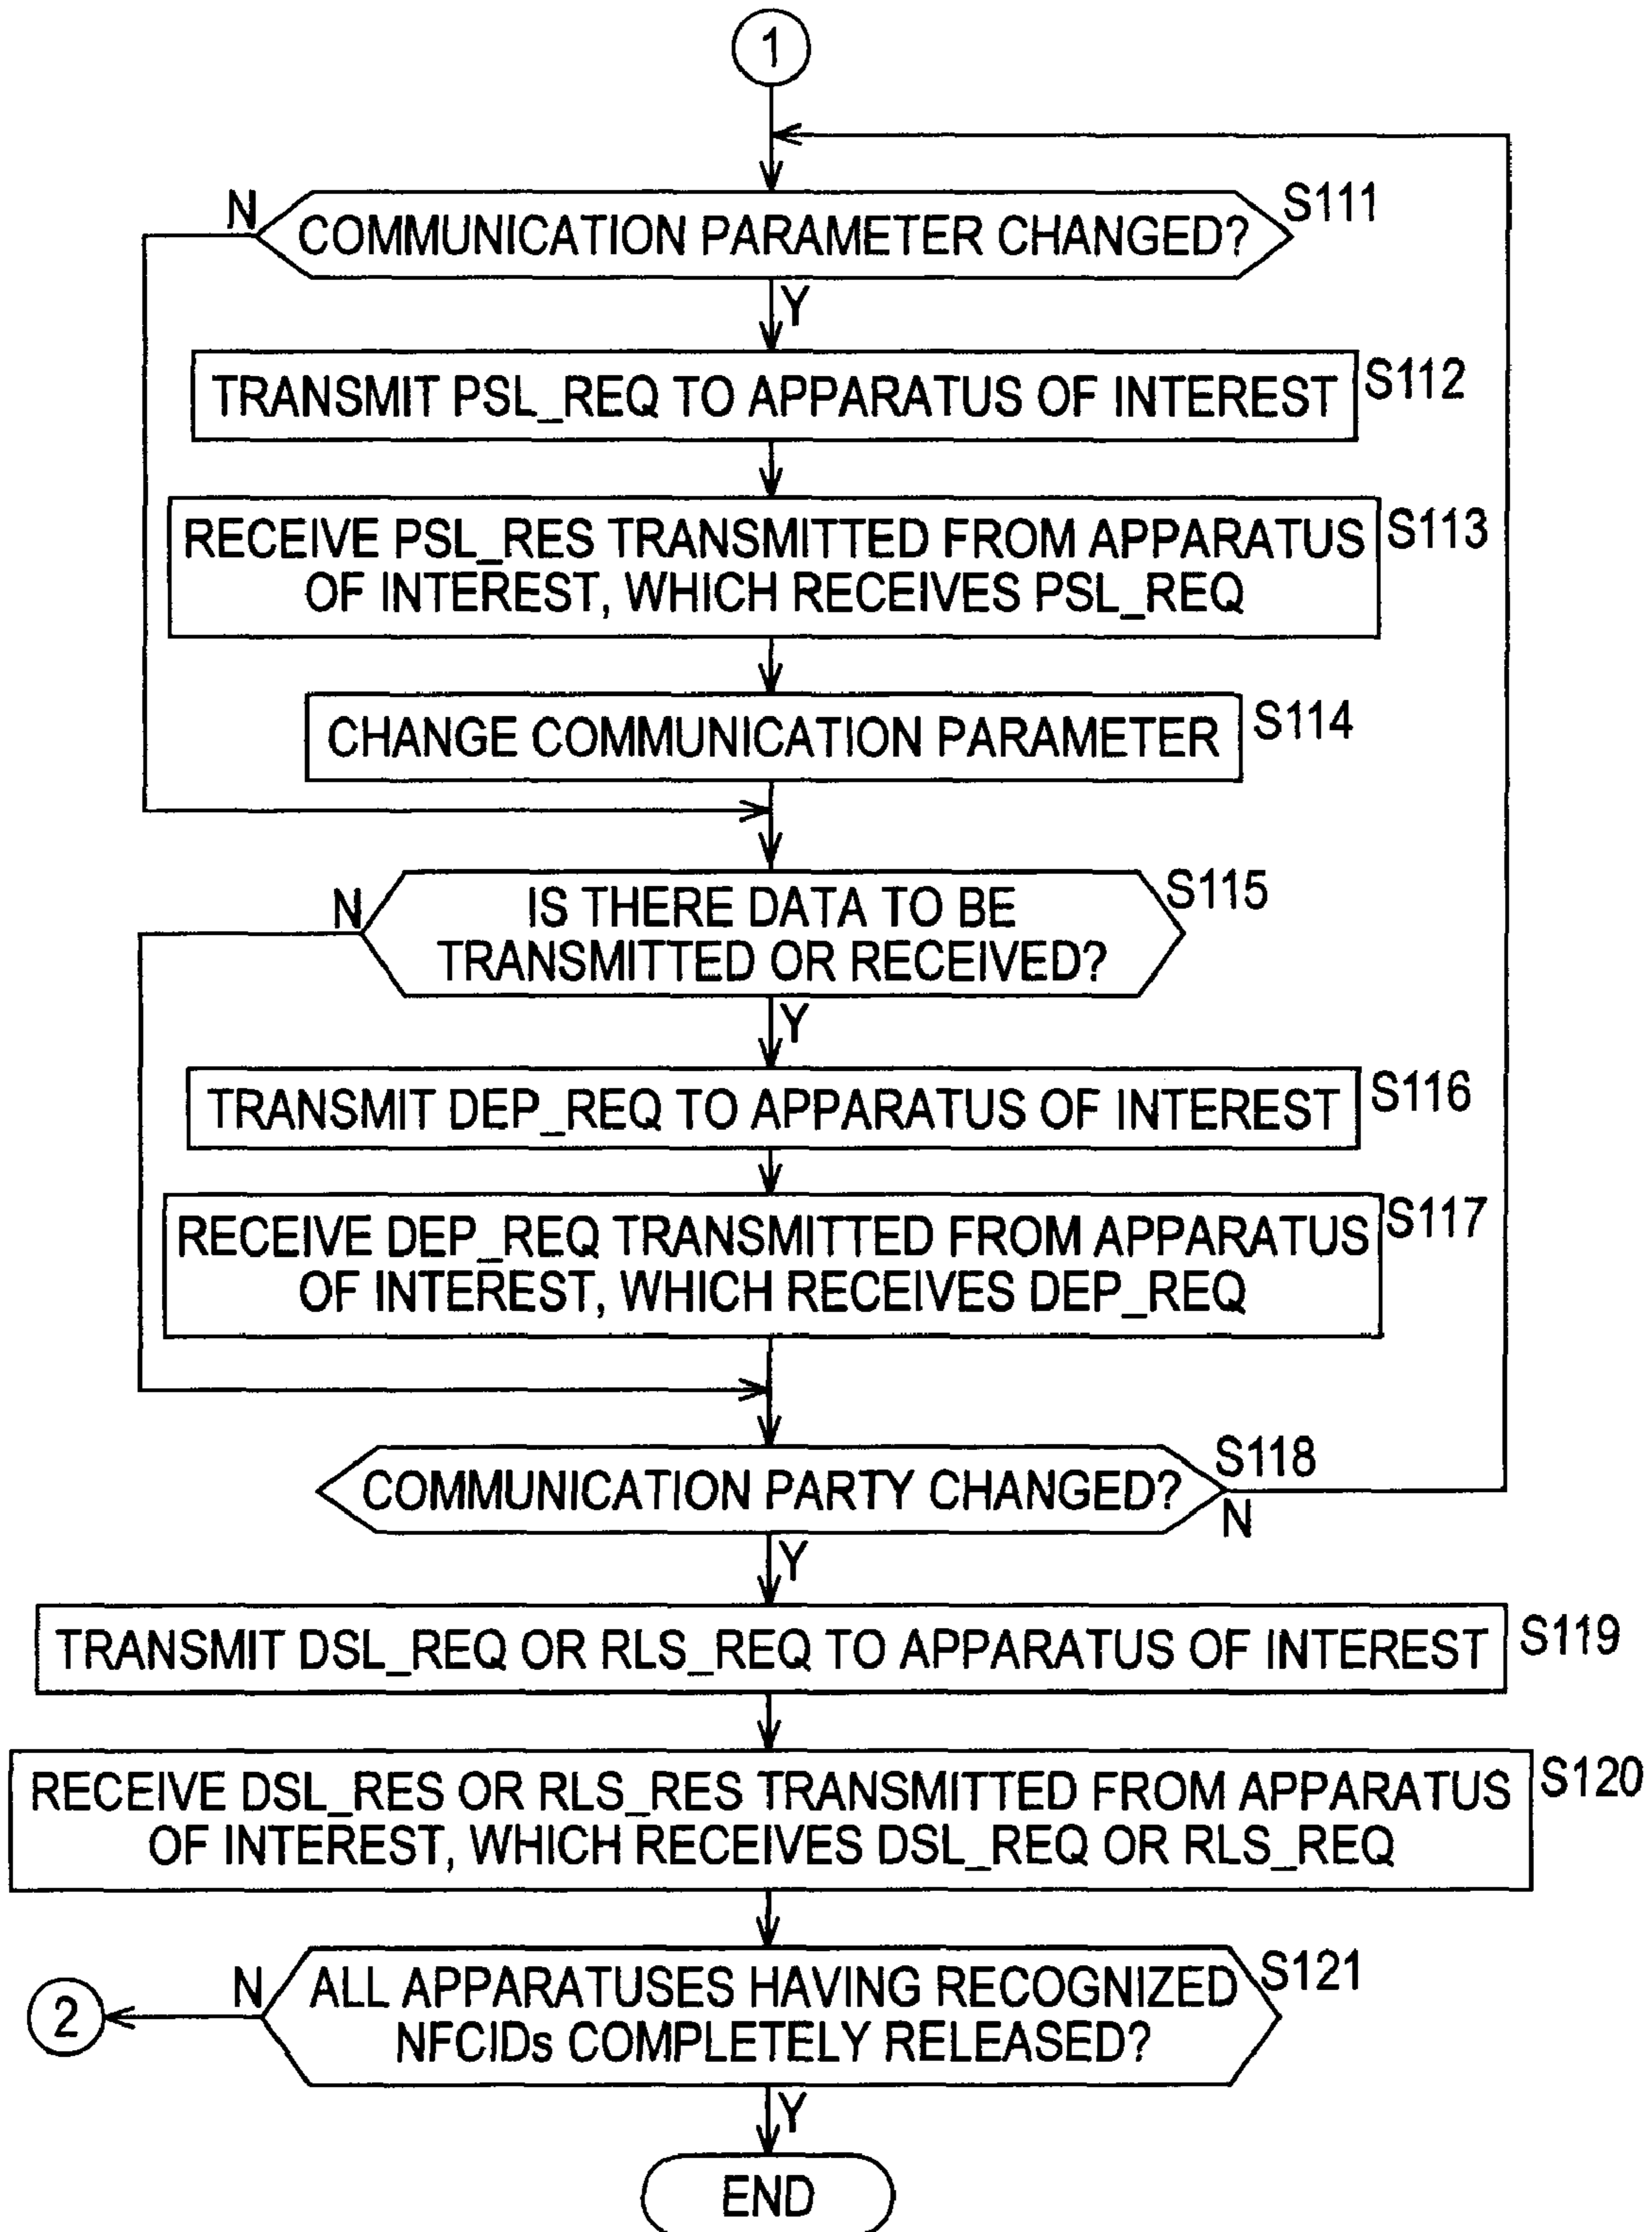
1

N COMMUNICATION PARAMETER CHANGED? S111

Y

TRANSMIT PSL_REQ TO APPARATUS OF INTEREST S112

RECEIVE PSL_RES TRANSMITTED FROM APPARATUS OF INTEREST, WHICH RECEIVES PSL_REQ S113

CHANGE COMMUNICATION PARAMETER S114

N IS THERE DATA TO BE TRANSMITTED OR RECEIVED? S115

Y

TRANSMIT DEP_REQ TO APPARATUS OF INTEREST S116

RECEIVE DEP_REQ TRANSMITTED FROM APPARATUS OF INTEREST, WHICH RECEIVES DEP_REQ S117

COMMUNICATION PARTY CHANGED? S118 N

Y

TRANSMIT DSL_REQ OR RLS_REQ TO APPARATUS OF INTEREST S119

RECEIVE DSL_RES OR RLS_RES TRANSMITTED FROM APPARATUS OF INTEREST, WHICH RECEIVES DSL_REQ OR RLS_REQ S120

2 N ALL APPARATUSES HAVING RECOGNIZED NFCIDs COMPLETELY RELEASED? S121

Y

END